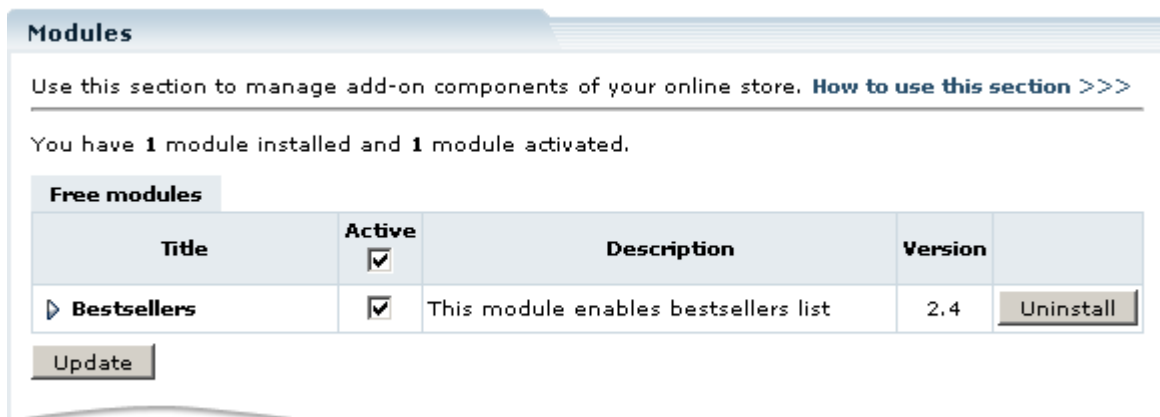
Modules

Use this section to manage add-on components of your online store. How to use this section >>>

You have 1 module installed and 1 module activated.

Free modules

| Title | Active ☑ | Description | Version | |
|---|---|---|---|---|
| ▷ Bestsellers | ☑ | This module enables bestsellers list | 2.4 | Uninstall |

Update